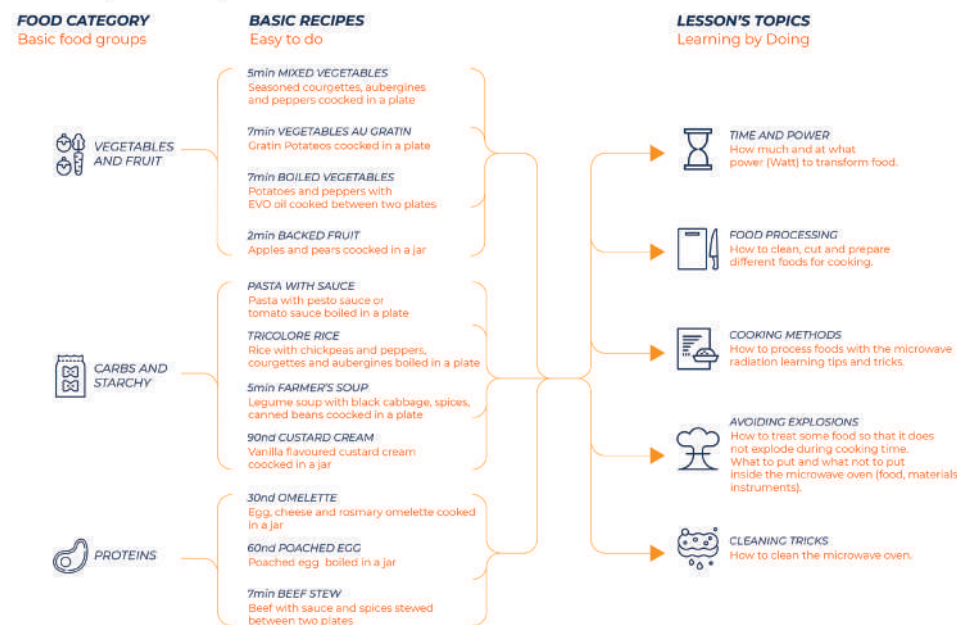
FOOD CATEGORY
Basic food groups

VEGETABLES AND FRUIT

CARBS AND STARCHY

PROTEINS

BASIC RECIPES
Easy to do

5min MIXED VEGETABLES
Seasoned courgettes, aubergines and peppers cocked in a plate

7min VEGETABLES AU GRATIN
Gratin Potateos coocked in a plate

7min BOILED VEGETABLES
Potatoes and peppers with EVO oil cooked between two plates

2min BACKED FRUIT
Apples and pears coocked in a jar

PASTA WITH SAUCE
Pasta with pesto sauce or tomato sauce boiled in a plate

TRICOLORE RICE
Rice with chickpeas and peppers, courgettes and aubergines boiled in a plate

5min FARMER'S SOUP
Legume soup with black cabbage, spices, canned beans coocked in a plate

90nd CUSTARD CREAM
Vanilla flavoured custard cream coocked in a jar

30nd OMELETTE
Egg, cheese and rosmary omelette cooked in a jar

60nd POACHED EGG
Poached egg boiled in a jar

7min BEEF STEW
Beef with sauce and spices stewed between two plates

LESSON'S TOPICS
Learning by Doing

TIME AND POWER
How much and at what power (Watt) to transform food.

FOOD PROCESSING
How to clean, cut and prepare different foods for cooking.

COOKING METHODS
How to process foods with the microwave radiation learning tips and tricks.

AVOIDING EXPLOSIONS
How to treat some food so that it does not explode during cooking time.
What to put and what not to put inside the microwave oven (food, materials instruments).

CLEANING TRICKS
How to clean the microwave oven.